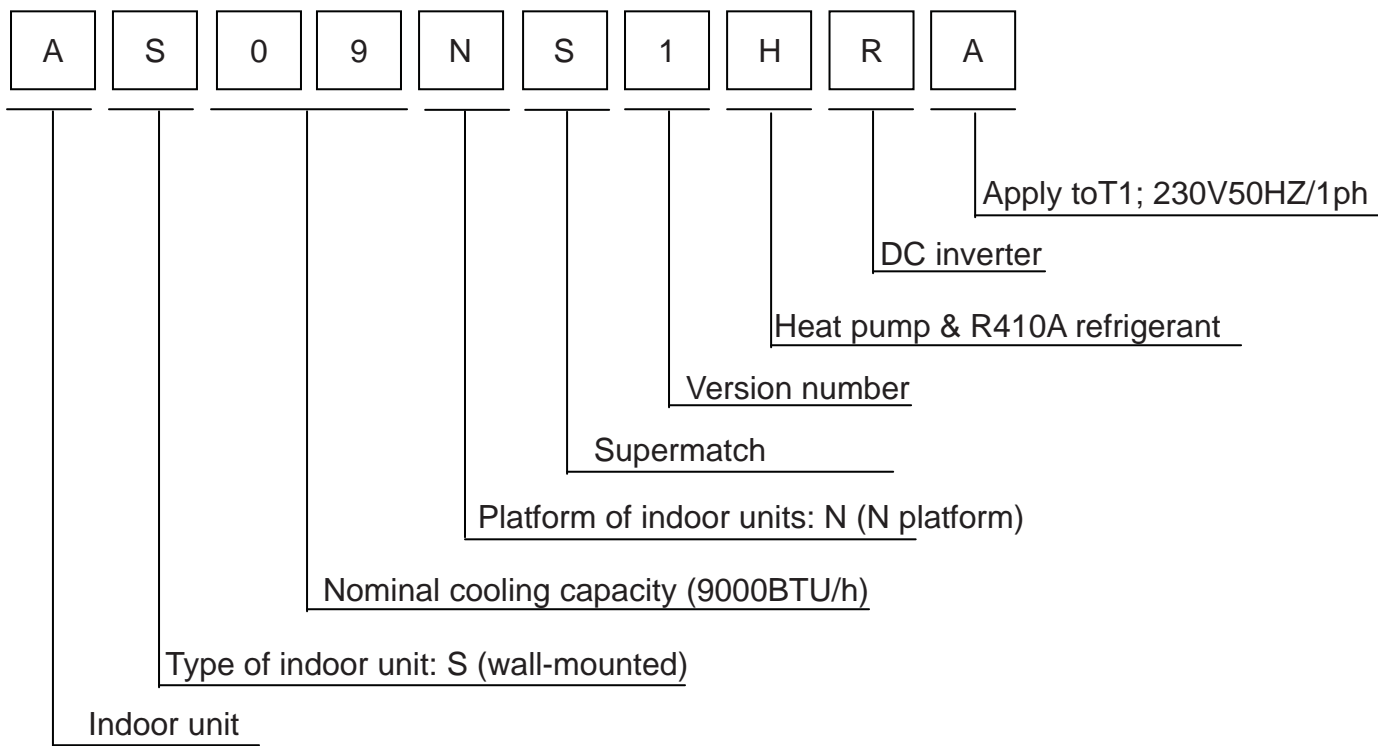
A S 0 9 N S 1 H R A

Apply toT1; 230V50HZ/1ph

DC inverter

Heat pump & R410A refrigerant

Version number

Supermatch

Platform of indoor units: N (N platform)

Nominal cooling capacity (9000BTU/h)

Type of indoor unit: S (wall-mounted)

Indoor unit